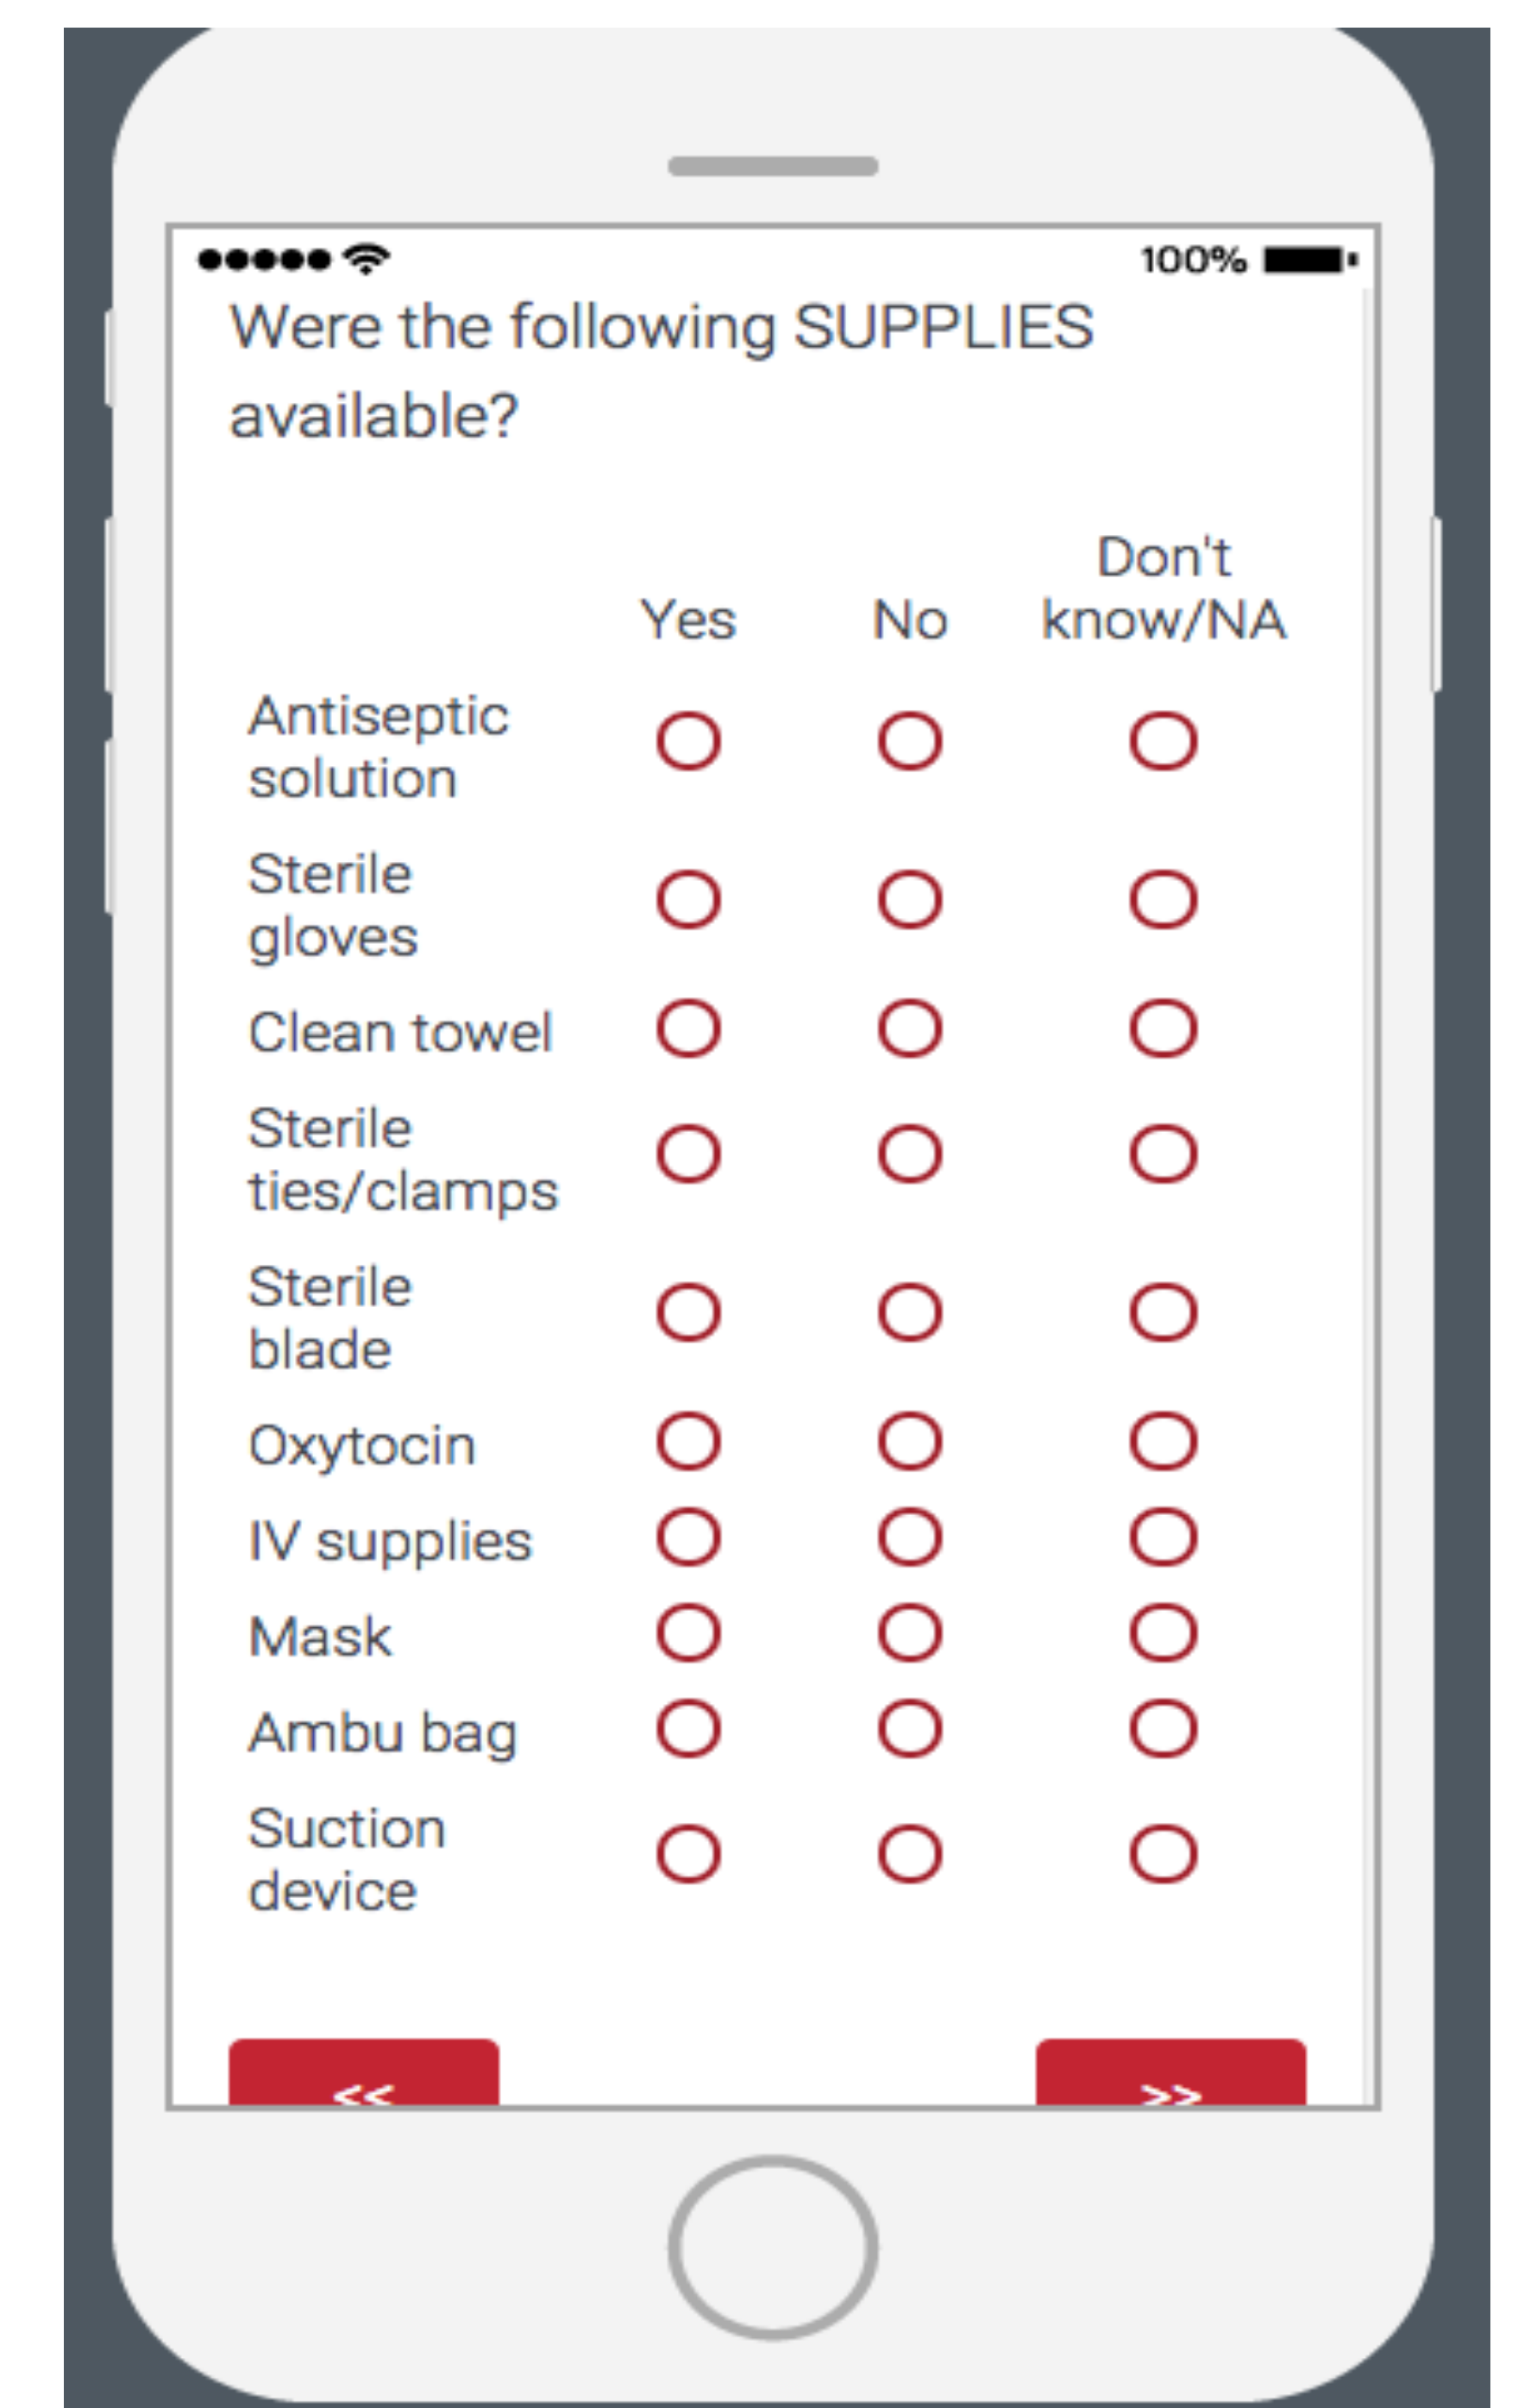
●●●●● 100%

Were the following SUPPLIES available?

| | Yes | No | Don't know/NA |
|---|---|---|---|
| Antiseptic solution | ○ | ○ | ○ |
| Sterile gloves | ○ | ○ | ○ |
| Clean towel | ○ | ○ | ○ |
| Sterile ties/clamps | ○ | ○ | ○ |
| Sterile blade | ○ | ○ | ○ |
| Oxytocin | ○ | ○ | ○ |
| IV supplies | ○ | ○ | ○ |
| Mask | ○ | ○ | ○ |
| Ambu bag | ○ | ○ | ○ |
| Suction device | ○ | ○ | ○ |

<< >>